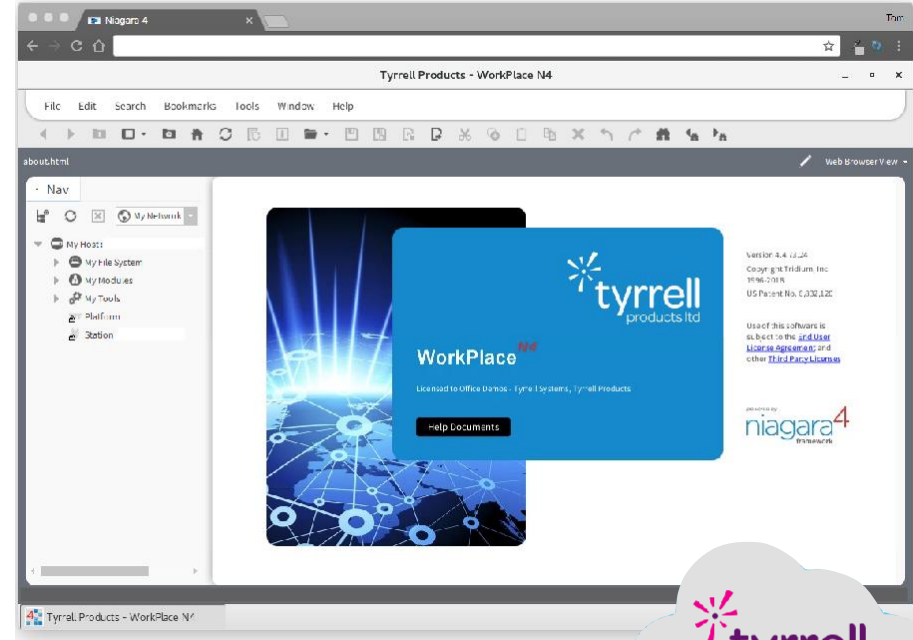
Niagara 4

Tom

Tyrrell Products - WorkPlace N4

File Edit Search Bookmarks Tools Window Help

about.html

Web Browser View

Nav

My Network

My Host

My File System

My Modules

My Tools

Platform

Station

tyrrell
products ltd

WorkPlace N4

Licensed to Office Demos - Tyrrell Systems, Tyrrell Products

Help Documents

Version 4.4.73.24
Copyright Tridium, Inc.
1996-2018
US Patent No. 6,033,120

Use of this software is subject to the End User License Agreement and other Third Party Licenses

powered by
niagara4
framework

Tyrrell Products - WorkPlace N4

tyrrell